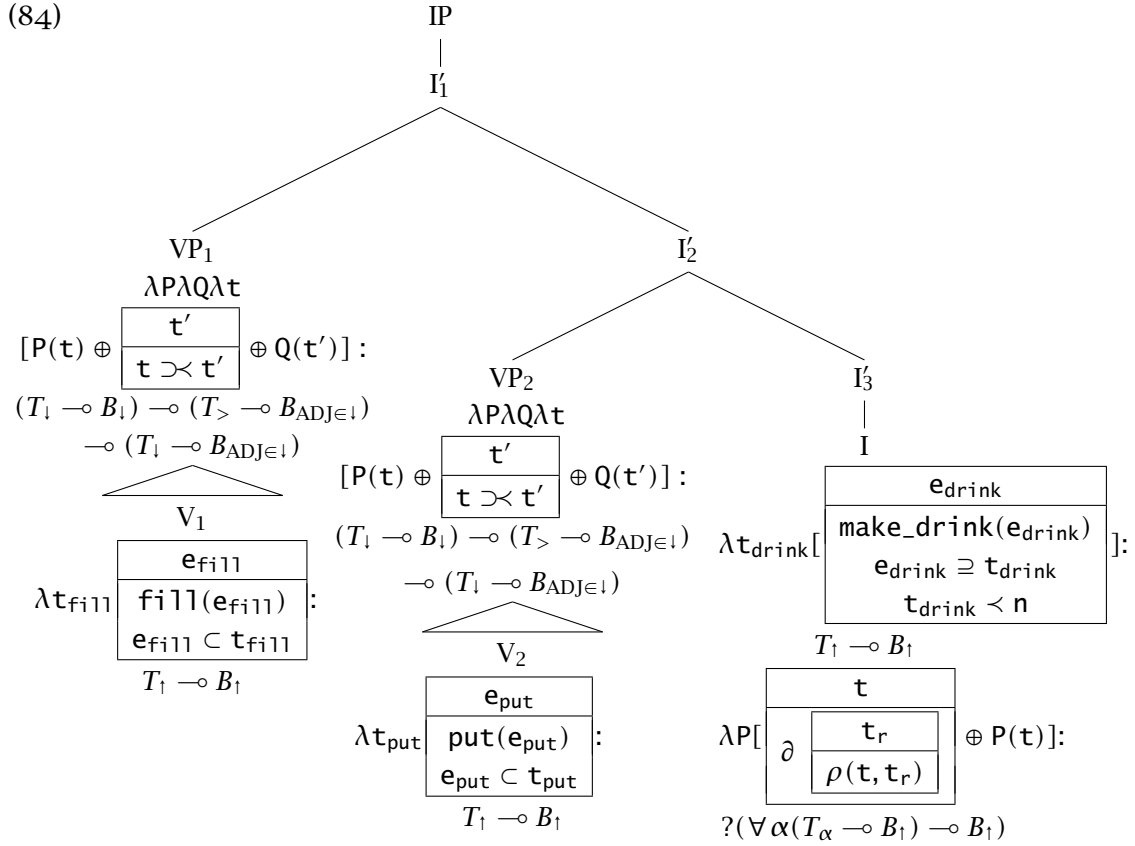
(84)

IP

$I'_1$

$VP_1$

$\lambda P \lambda Q \lambda t$

$[P(t) \oplus \boxed{t' \mid t \supset\!\prec t'} \oplus Q(t')]$ :

$(T_\downarrow \multimap B_\downarrow) \multimap (T_> \multimap B_{ADJ\in\downarrow})$

$\multimap (T_\downarrow \multimap B_{ADJ\in\downarrow})$

$V_1$

$\lambda t_{fill}$ $\boxed{e_{fill} \mid fill(e_{fill}) \quad e_{fill} \subset t_{fill}}$ :

$T_\uparrow \multimap B_\uparrow$

$I'_2$

$VP_2$

$\lambda P \lambda Q \lambda t$

$[P(t) \oplus \boxed{t' \mid t \supset\!\prec t'} \oplus Q(t')]$ :

$(T_\downarrow \multimap B_\downarrow) \multimap (T_> \multimap B_{ADJ\in\downarrow})$

$\multimap (T_\downarrow \multimap B_{ADJ\in\downarrow})$

$V_2$

$\lambda t_{put}$ $\boxed{e_{put} \mid put(e_{put}) \quad e_{put} \subset t_{put}}$ :

$T_\uparrow \multimap B_\uparrow$

$I'_3$

I

$\lambda t_{drink}[$ $\boxed{e_{drink} \mid make\_drink(e_{drink}) \quad e_{drink} \supseteq t_{drink} \quad t_{drink} \prec n}$ $]$:

$T_\uparrow \multimap B_\uparrow$

$\lambda P[$ $\boxed{t \mid \partial \boxed{t_r \mid \rho(t, t_r)}}$ $\oplus P(t)]$:

$?(\forall \alpha (T_\alpha \multimap B_\uparrow) \multimap B_\uparrow)$